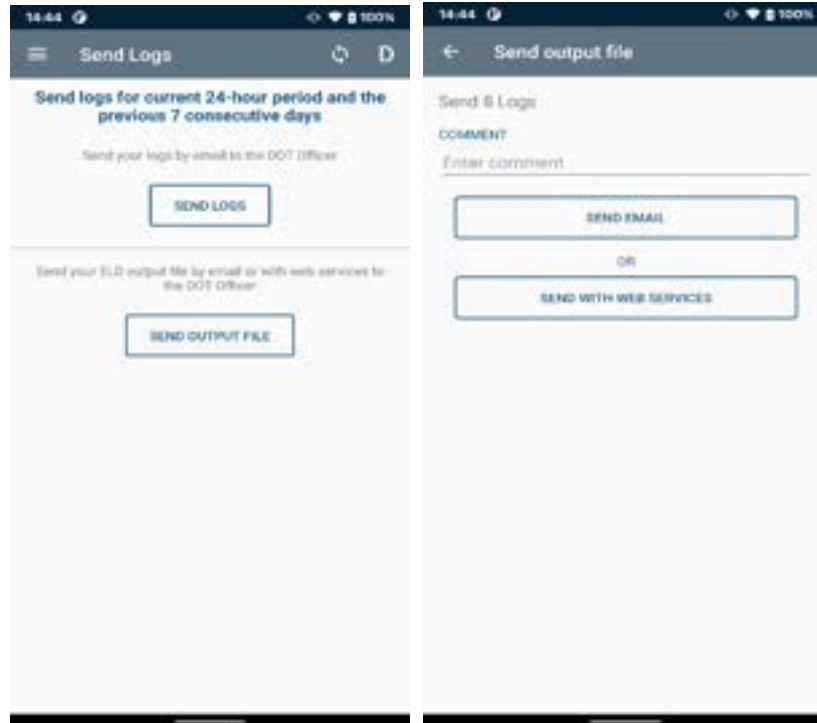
14:44 100%

Send Logs

D

Send logs for current 24-hour period and the previous 7 consecutive days

Send your logs by email to the DOT Officer

SEND LOGS

Send your ELD output file by email or with web services to the DOT Officer

SEND OUTPUT FILE

14:44 100%

Send output file

Send 8 Logs

COMMENT

Enter comment

SEND EMAIL

OR

SEND WITH WEB SERVICES